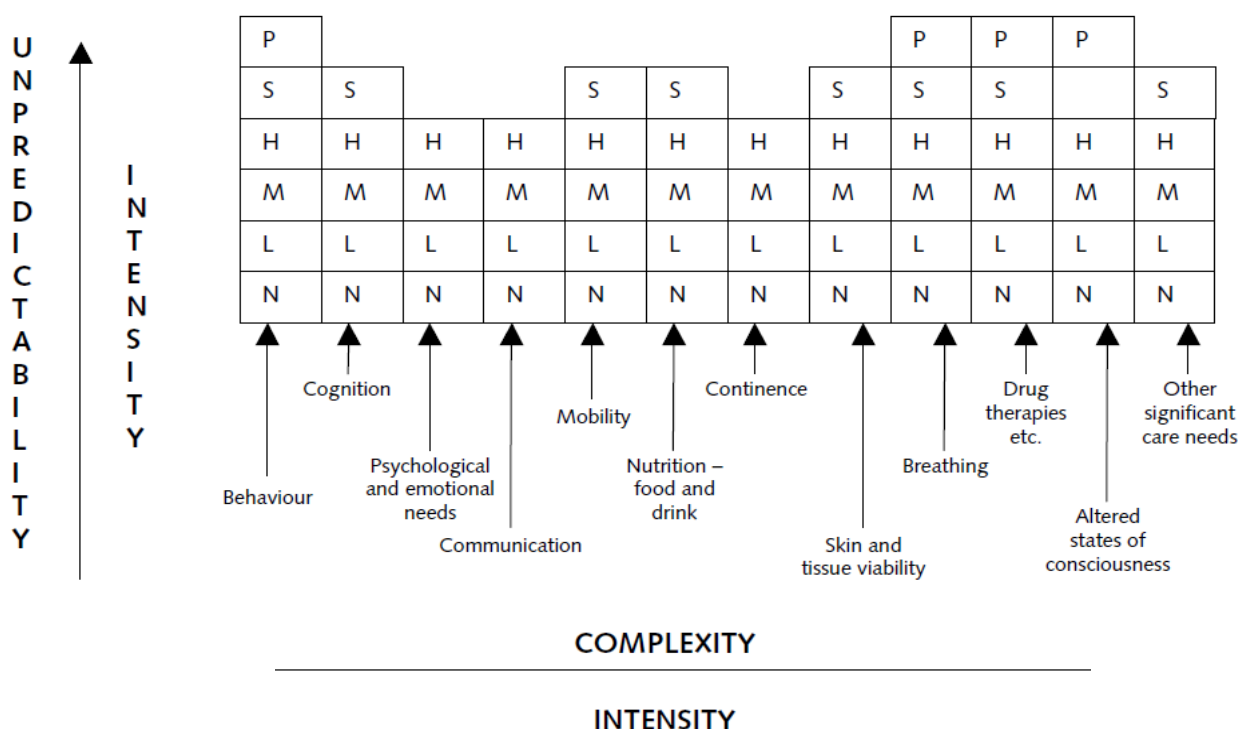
UNPREDICTABILITY

INTENSITY

| P | | | | | | | | P | P | P | |
|---|---|---|---|---|---|---|---|---|---|---|---|
| S | S | | | S | S | | S | S | S | | S |
| H | H | H | H | H | H | H | H | H | H | H | H |
| M | M | M | M | M | M | M | M | M | M | M | M |
| L | L | L | L | L | L | L | L | L | L | L | L |
| N | N | N | N | N | N | N | N | N | N | N | N |

Behaviour

Cognition

Psychological and emotional needs

Communication

Mobility

Nutrition – food and drink

Continence

Skin and tissue viability

Breathing

Drug therapies etc.

Altered states of consciousness

Other significant care needs

COMPLEXITY

INTENSITY